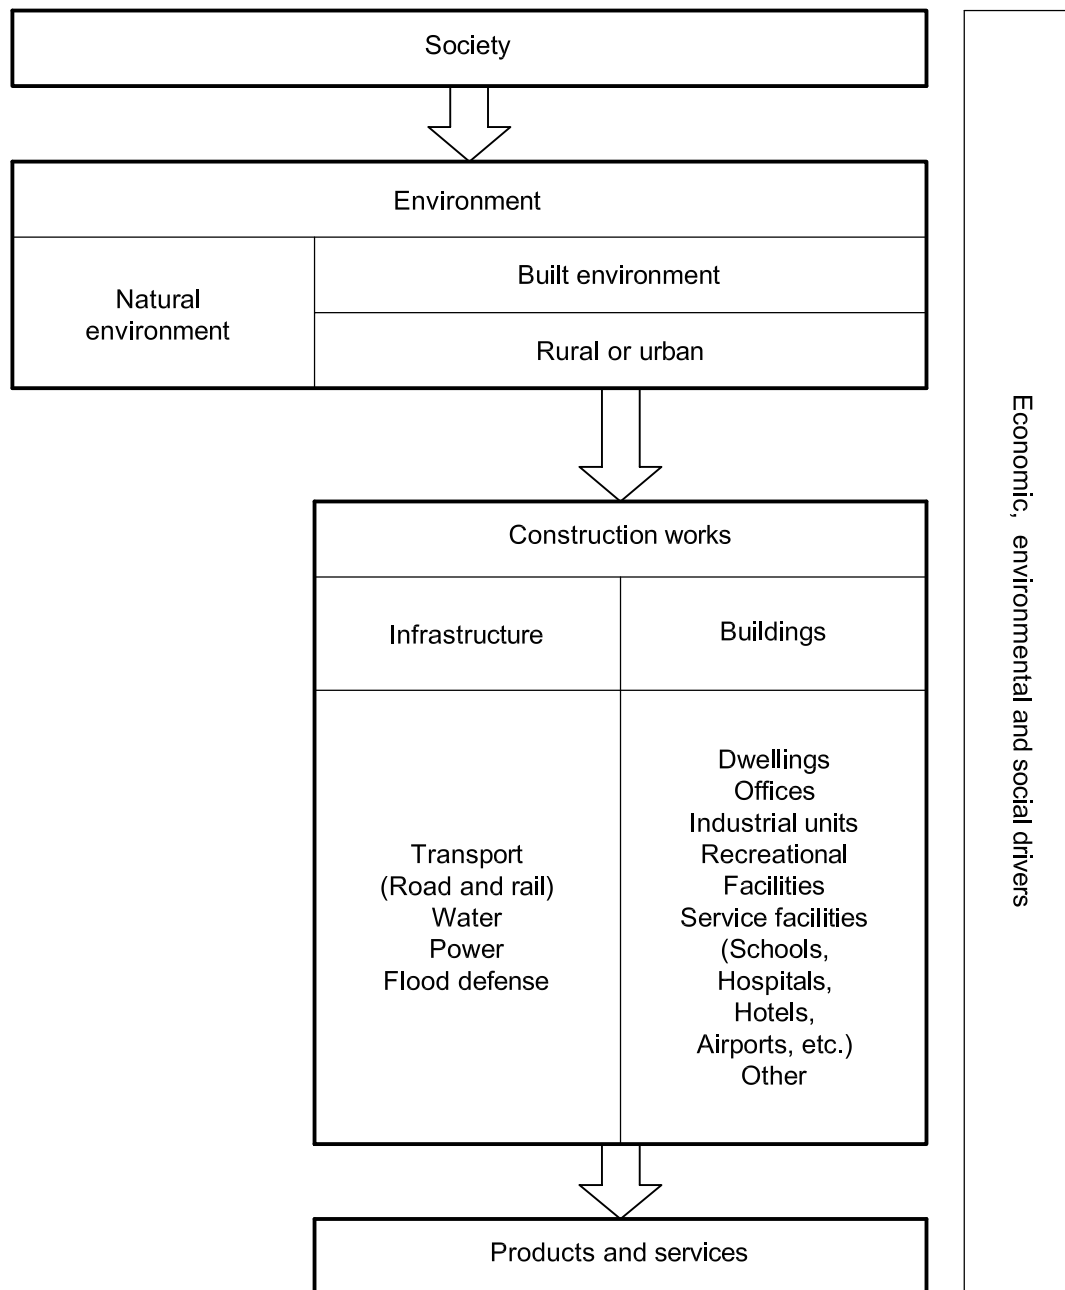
Society

Environment

Natural environment

Built environment

Rural or urban

Construction works

Infrastructure

Buildings

Transport
(Road and rail)
Water
Power
Flood defense

Dwellings
Offices
Industrial units
Recreational
Facilities
Service facilities
(Schools,
Hospitals,
Hotels,
Airports, etc.)
Other

Products and services

Economic, environmental and social drivers